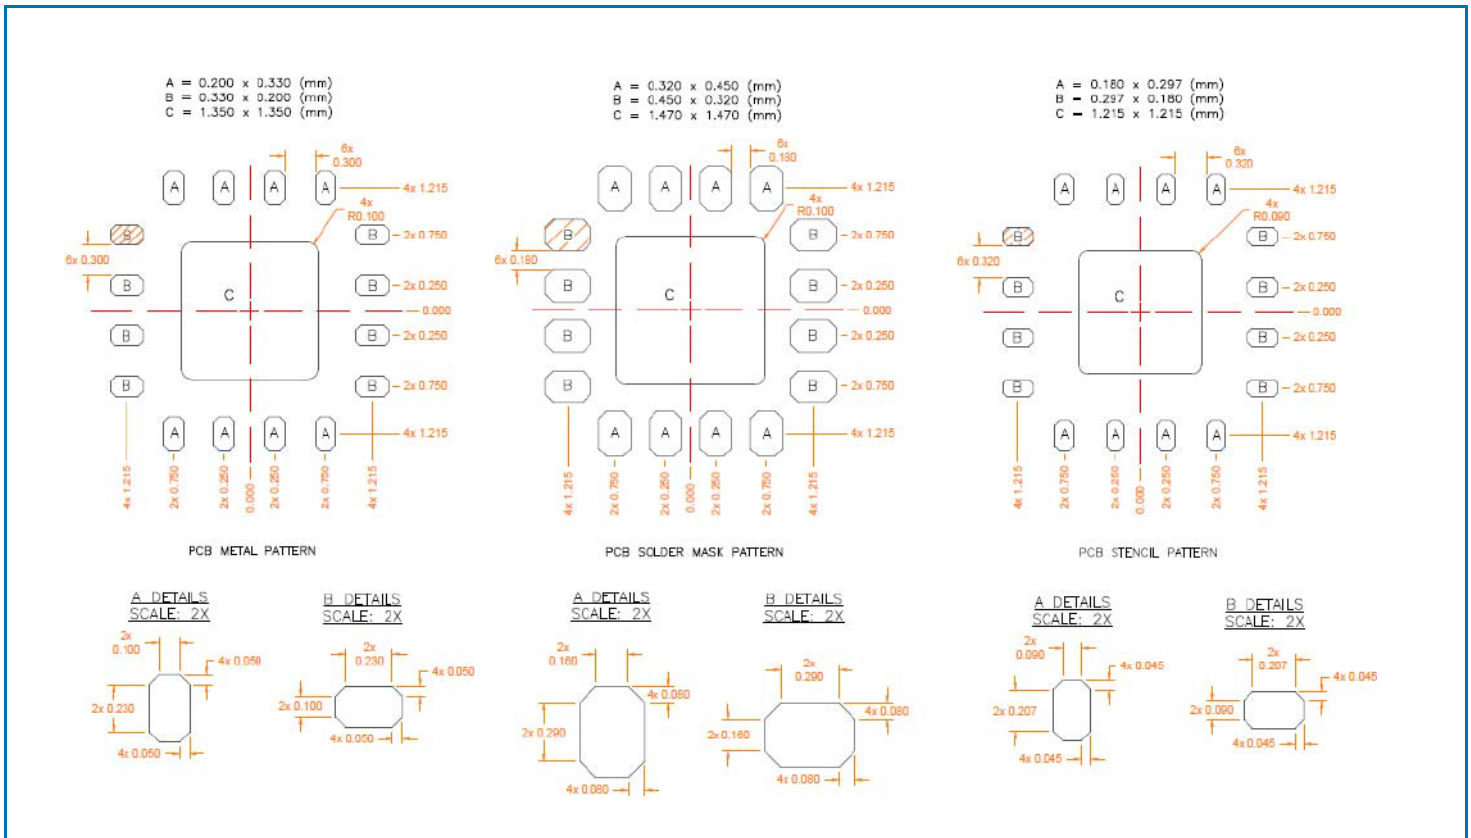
A = 0.200 x 0.330 (mm)
B = 0.330 x 0.200 (mm)
C = 1.350 x 1.350 (mm)

6x 0.300

A A A A 4x 1.215

4x R0.100

B 2x 0.750

6x 0.300

B

B 2x 0.250

C

0.000

B 2x 0.250

B

B 2x 0.750

B

A A A A 4x 1.215

4x 1.215 2x 0.750 2x 0.250 0.000 2x 0.250 2x 0.750 4x 1.215

PCB METAL PATTERN

A = 0.320 x 0.450 (mm)
B = 0.450 x 0.320 (mm)
C = 1.470 x 1.470 (mm)

6x 0.180

A A A A 4x 1.215

4x R0.100

B 2x 0.750

6x 0.180

B

B 2x 0.250

C

0.000

B 2x 0.250

B

B 2x 0.750

B

A A A A 4x 1.215

4x 1.215 2x 0.750 2x 0.250 0.000 2x 0.250 2x 0.750 4x 1.215

PCB SOLDER MASK PATTERN

A = 0.180 x 0.297 (mm)
B = 0.297 x 0.180 (mm)
C = 1.215 x 1.215 (mm)

6x 0.320

A A A A 4x 1.215

4x R0.090

B 2x 0.750

6x 0.320

B

B 2x 0.250

C

0.000

B 2x 0.250

B

B 2x 0.750

B

A A A A 4x 1.215

4x 1.215 2x 0.750 2x 0.250 0.000 2x 0.250 2x 0.750 4x 1.215

PCB STENCIL PATTERN

A DETAILS
SCALE: 2X

2x 0.100
4x 0.050
2x 0.230
4x 0.050

B DETAILS
SCALE: 2X

2x 0.230
4x 0.050
2x 0.100
4x 0.050

A DETAILS
SCALE: 2X

2x 0.160
4x 0.080
2x 0.290
4x 0.080

B DETAILS
SCALE: 2X

2x 0.290
4x 0.080
2x 0.160
4x 0.080

A DETAILS
SCALE: 2X

2x 0.090
4x 0.045
2x 0.207
4x 0.045

B DETAILS
SCALE: 2X

2x 0.207
4x 0.045
2x 0.090
4x 0.045